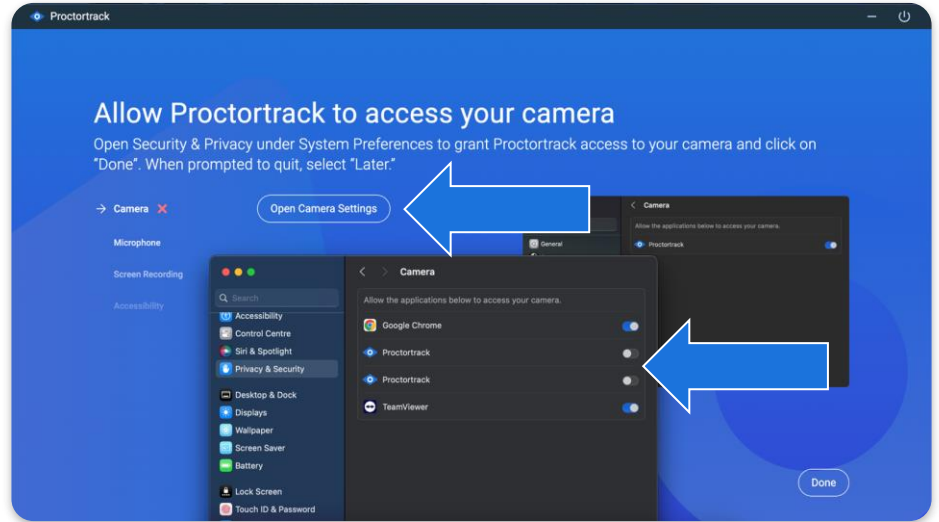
Proctortrack

Allow Proctortrack to access your camera

Open Security & Privacy under System Preferences to grant Proctortrack access to your camera and click on "Done". When prompted to quit, select "Later."

→ Camera ✕

Microphone

Screen Recording

Accessibility

Open Camera Settings

Camera

Allow the applications below to access your camera.

General

Proctortrack

Search

Accessibility

Control Centre

Siri & Spotlight

Privacy & Security

Desktop & Dock

Displays

Wallpaper

Screen Saver

Battery

Lock Screen

Touch ID & Password

Camera

Allow the applications below to access your camera.

Google Chrome

Proctortrack

Proctortrack

TeamViewer

Done